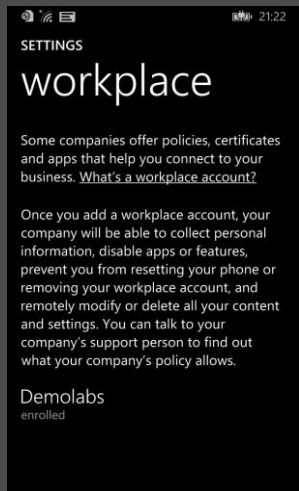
21:22

SETTINGS

workplace

Some companies offer policies, certificates and apps that help you connect to your business. What's a workplace account?

Once you add a workplace account, your company will be able to collect personal information, disable apps or features, prevent you from resetting your phone or removing your workplace account, and remotely modify or delete all your content and settings. You can talk to your company's support person to find out what your company's policy allows.

Demolabs
enrolled